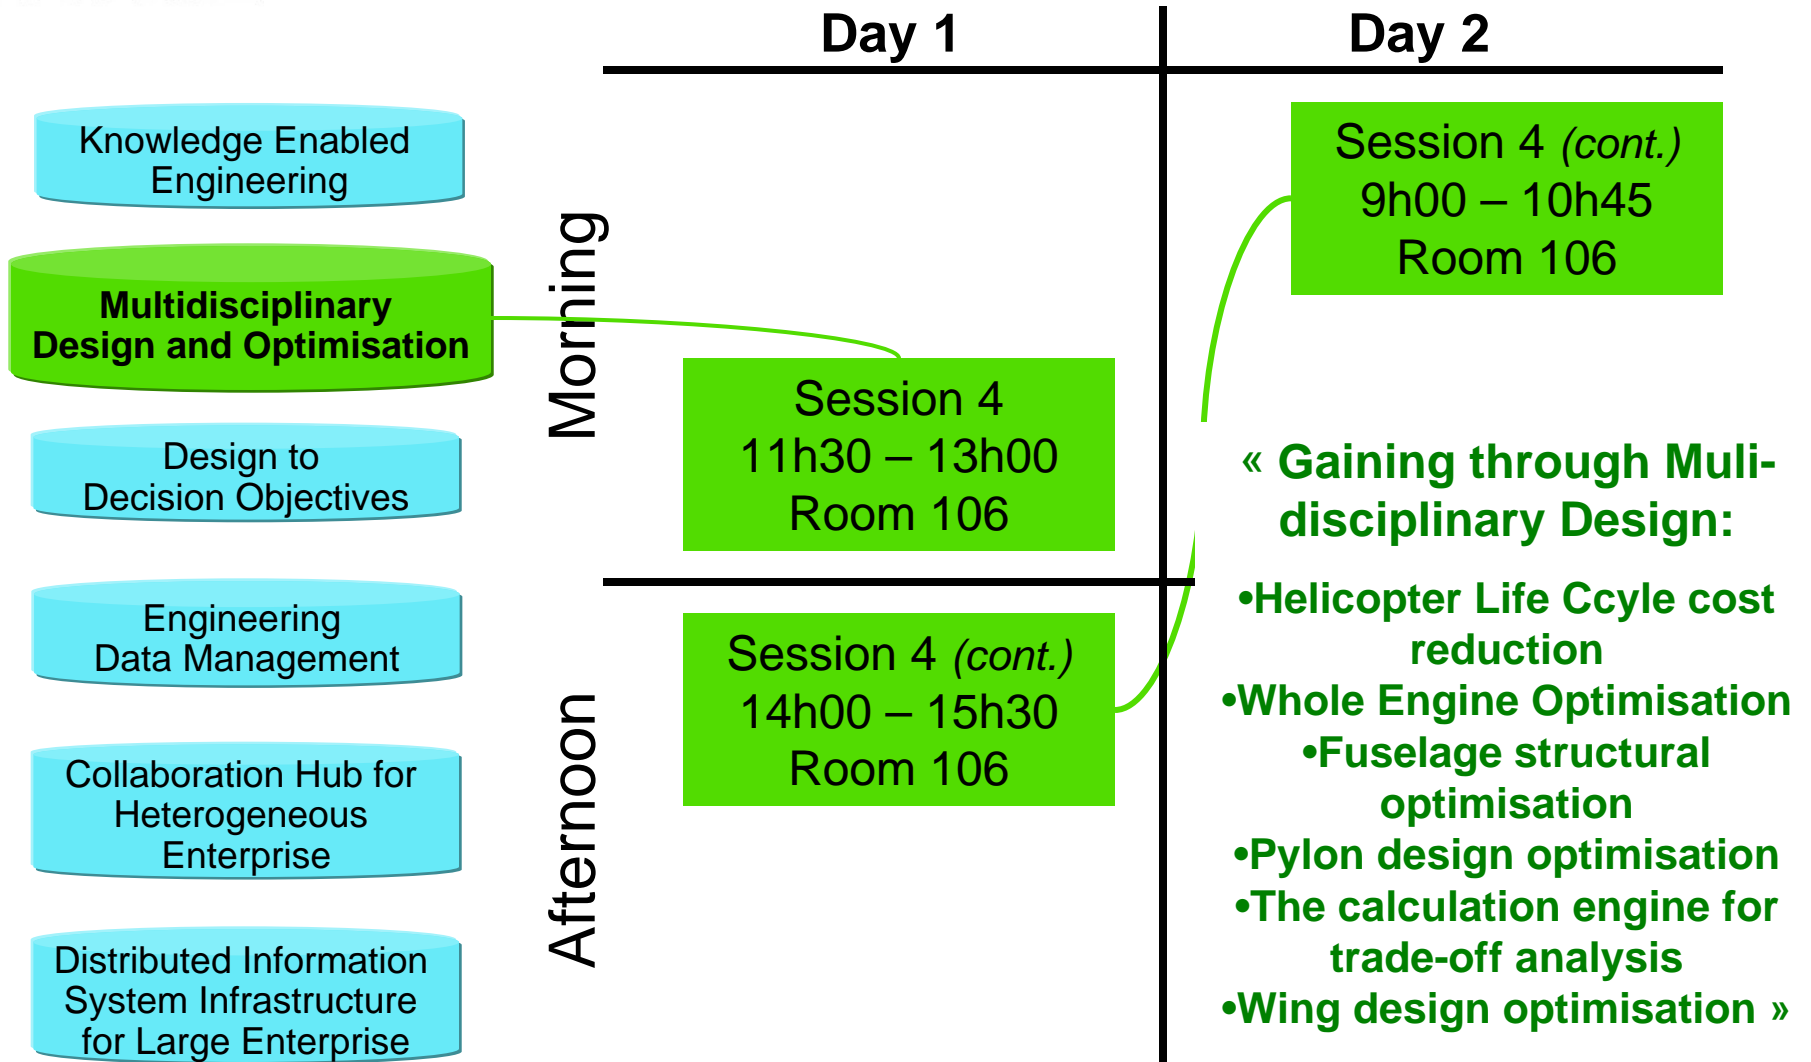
Day 1

Day 2

Knowledge Enabled Engineering

Multidisciplinary Design and Optimisation

Design to Decision Objectives

Engineering Data Management

Collaboration Hub for Heterogeneous Enterprise

Distributed Information System Infrastructure for Large Enterprise

Morning

Afternoon

Session 4
11h30 – 13h00
Room 106

Session 4 *(cont.)*
14h00 – 15h30
Room 106

Session 4 *(cont.)*
9h00 – 10h45
Room 106

« Gaining through Muli-disciplinary Design:

•Helicopter Life Ccyle cost reduction
•Whole Engine Optimisation
•Fuselage structural optimisation
•Pylon design optimisation
•The calculation engine for trade-off analysis
•Wing design optimisation »